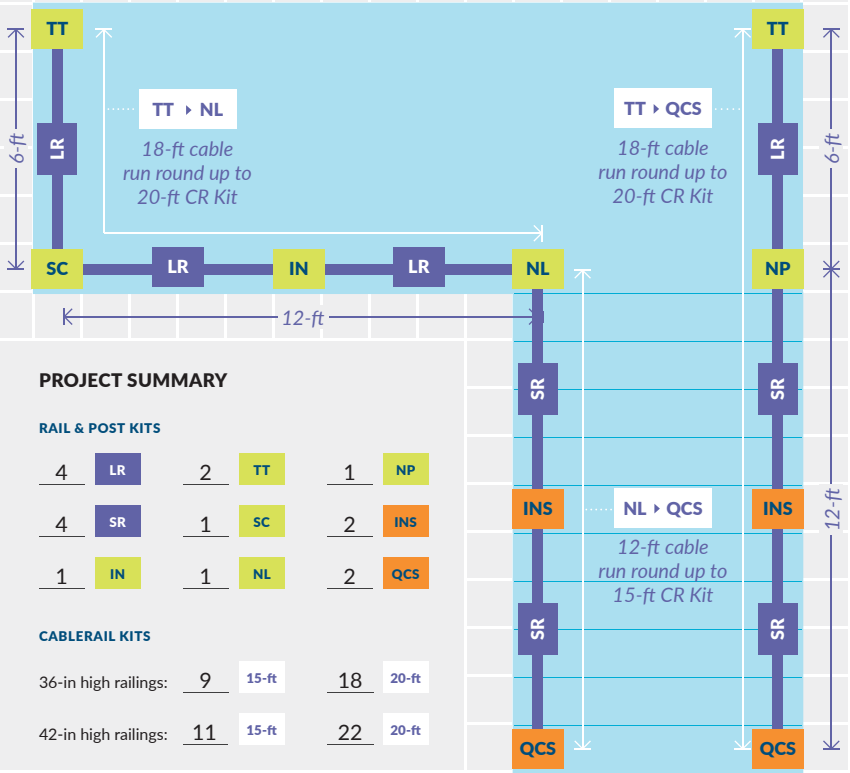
TT

TT

6-ft

LR

TT ‣ NL

18-ft cable run round up to 20-ft CR Kit

TT ‣ QCS

18-ft cable run round up to 20-ft CR Kit

LR

6-ft

SC

LR

IN

LR

NL

NP

12-ft

PROJECT SUMMARY

SR

SR

RAIL & POST KITS

| | | | | | |
|---|---|---|---|---|---|
| 4 | LR | 2 | TT | 1 | NP |
| 4 | SR | 1 | SC | 2 | INS |
| 1 | IN | 1 | NL | 2 | QCS |

INS

NL ‣ QCS

INS

12-ft

12-ft cable run round up to 15-ft CR Kit

SR

SR

CABLERAIL KITS

36-in high railings: 9 15-ft 18 20-ft

42-in high railings: 11 15-ft 22 20-ft

QCS

QCS